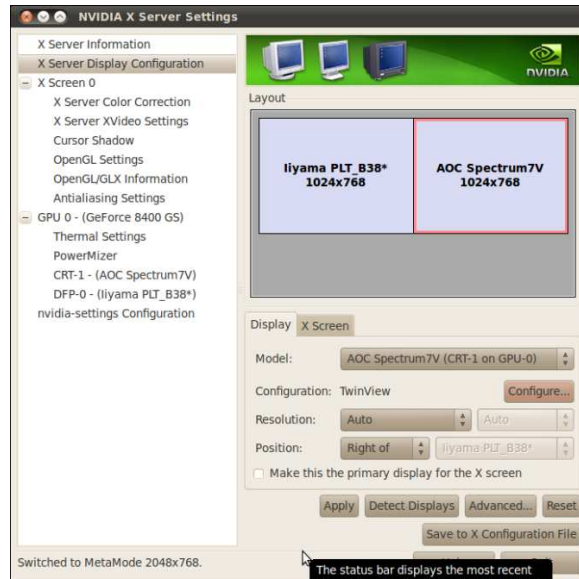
NVIDIA X Server Settings

X Server Information
X Server Display Configuration
X Screen 0
X Server Color Correction
X Server XVideo Settings
Cursor Shadow
OpenGL Settings
OpenGL/GLX Information
Antialiasing Settings
GPU 0 - (GeForce 8400 GS)
Thermal Settings
PowerMizer
CRT-1 - (AOC Spectrum7V)
DFP-0 - (Iiyama PLT_B38*)
nvidia-settings Configuration

NVIDIA

Layout

Iiyama PLT_B38*
1024x768

AOC Spectrum7V
1024x768

Display | X Screen

Model: AOC Spectrum7V (CRT-1 on GPU-0)

Configuration: TwinView | Configure...

Resolution: Auto | Auto

Position: Right of | Iiyama PLT_B38*

Make this the primary display for the X screen

Apply | Detect Displays | Advanced... | Reset

Save to X Configuration File

Switched to MetaMode 2048x768.

The status bar displays the most recent